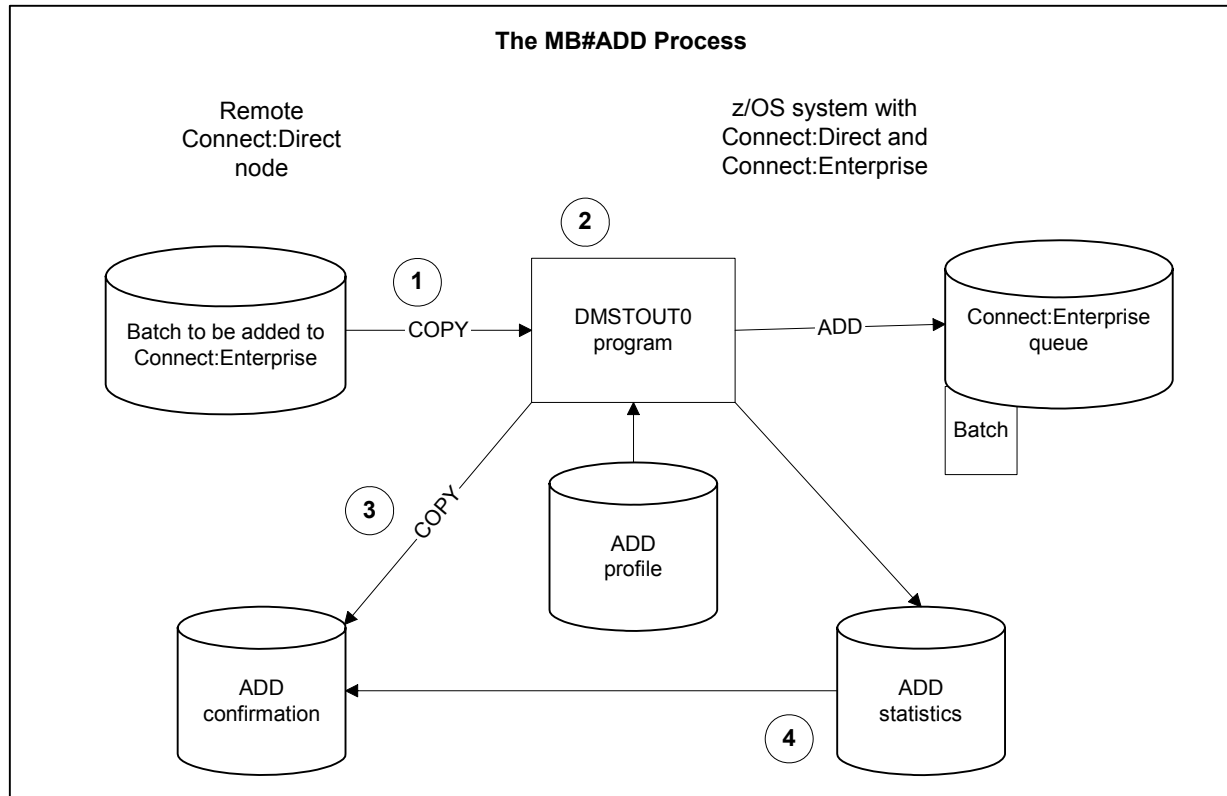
The MB#ADD Process

Remote Connect:Direct node

z/OS system with Connect:Direct and Connect:Enterprise

2

1

Batch to be added to Connect:Enterprise

COPY

DMSTOUT0 program

ADD

Connect:Enterprise queue

Batch

3

COPY

ADD profile

ADD confirmation

ADD statistics

4